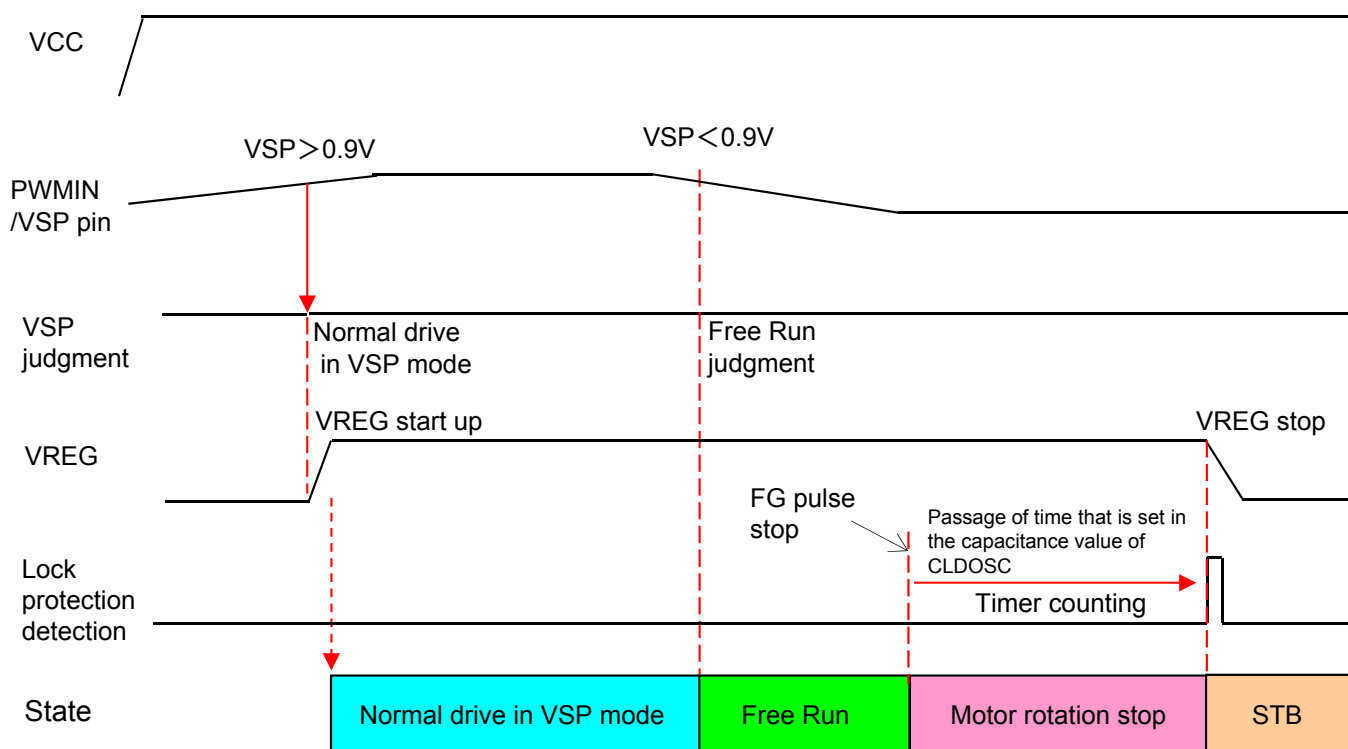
VCC

VSP＞0.9V

VSP＜0.9V

PWMIN /VSP pin

VSP judgment

Normal drive in VSP mode

Free Run judgment

VREG

VREG start up

VREG stop

FG pulse stop

Passage of time that is set in the capacitance value of CLDOSC

Lock protection detection

Timer counting

State

Normal drive in VSP mode

Free Run

Motor rotation stop

STB